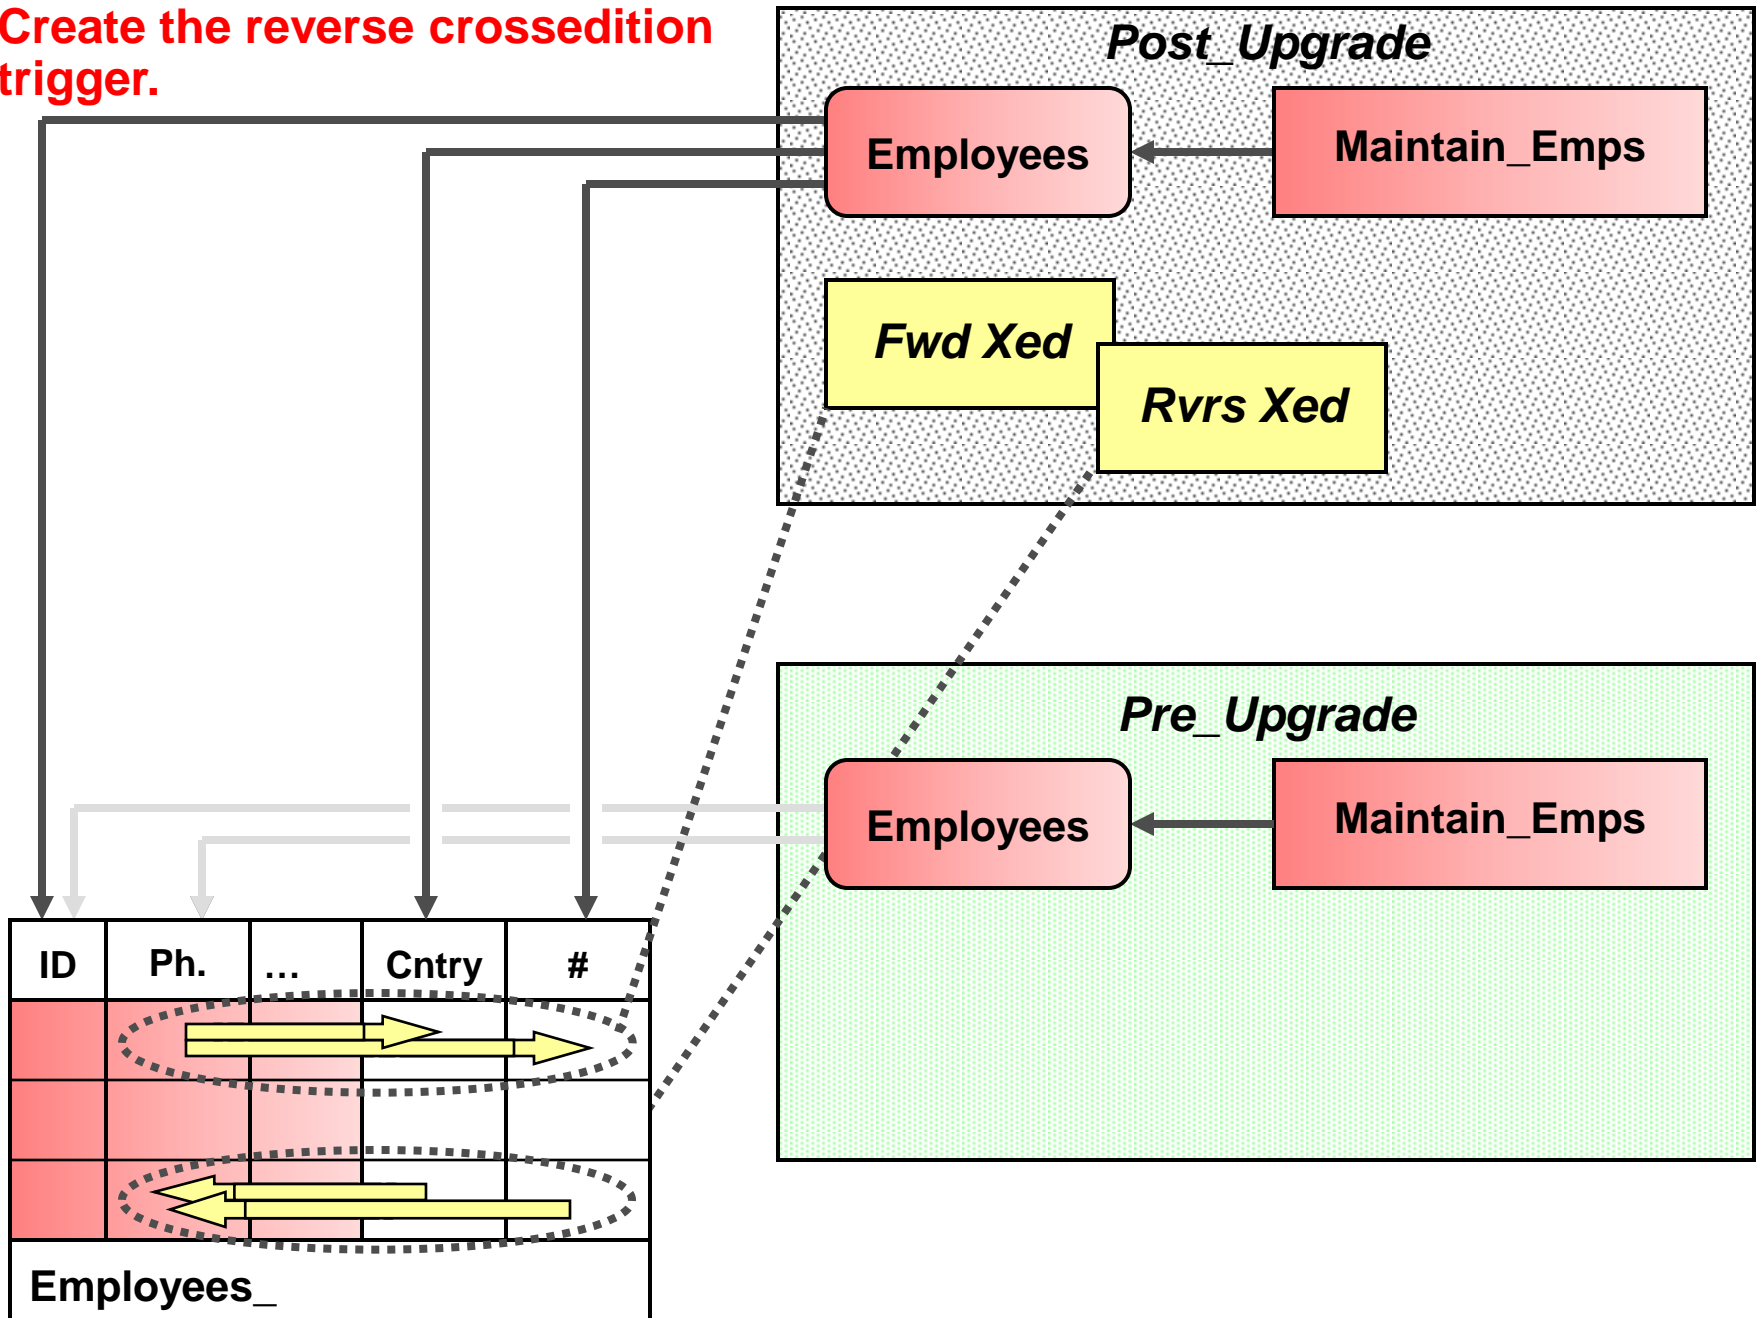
Create the reverse crossedition trigger.

Post_Upgrade

Employees

Maintain_Emps

Fwd Xed

Rvrs Xed

Pre_Upgrade

Employees

Maintain_Emps

| ID | Ph. | … | Cntry | # |
|---|---|---|---|---|
| | | | | |
| | | | | |
| | | | | |

Employees_